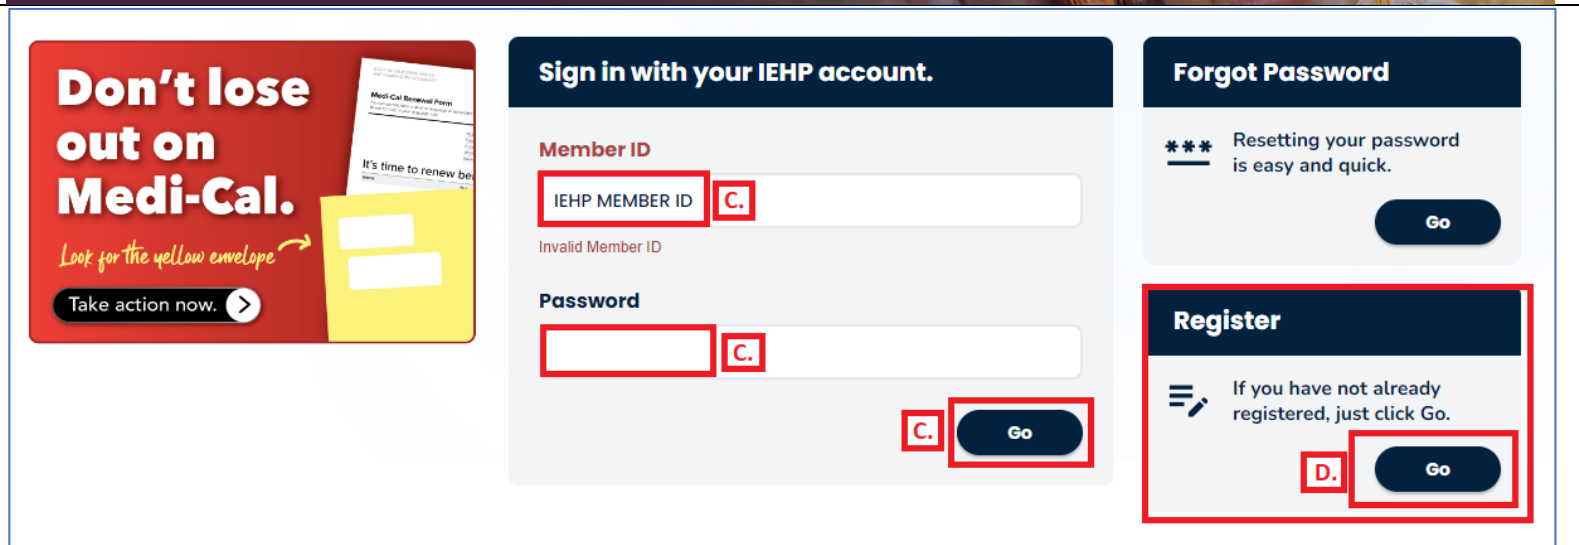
Don't lose out on Medi-Cal.

Medi-Cal Renewal Form

It's time to renew be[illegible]

Look for the yellow envelope

Take action now.

Sign in with your IEHP account.

Member ID

IEHP MEMBER ID

C.

Invalid Member ID

Password

C.

C.

Go

Forgot Password

***

Resetting your password is easy and quick.

Go

Register

If you have not already registered, just click Go.

D.

Go